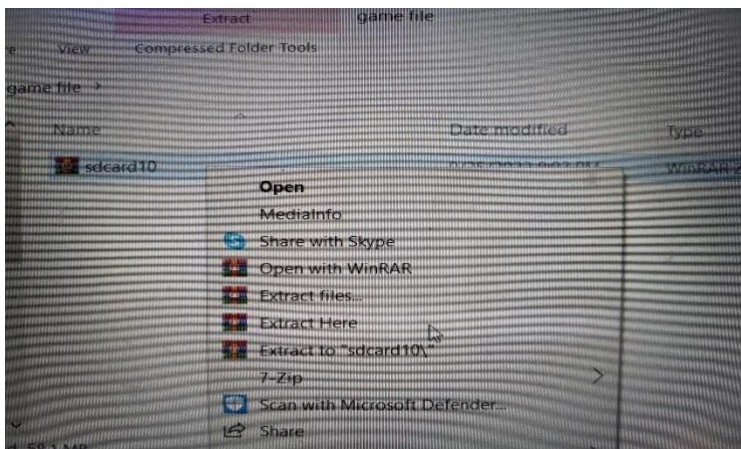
Extract game file

e View Compressed Folder Tools

game file >

Name Date modified Type

sdcard10 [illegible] WinRAR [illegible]

Open
MediaInfo
Share with Skype
Open with WinRAR
Extract files...
Extract Here
Extract to "sdcard10\"
7-Zip >
Scan with Microsoft Defender...
Share

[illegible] MB